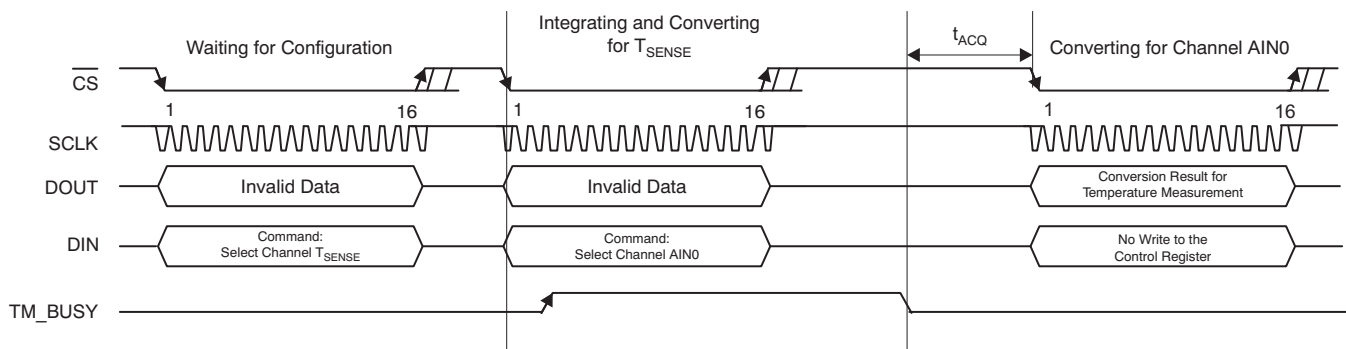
Waiting for Configuration

Integrating and Converting for $T_{SENSE}$

$t_{ACQ}$

Converting for Channel AIN0

$\overline{CS}$

1 16 1 16 1 16

SCLK

DOUT

Invalid Data

Invalid Data

Conversion Result for Temperature Measurement

DIN

Command: Select Channel $T_{SENSE}$

Command: Select Channel AIN0

No Write to the Control Register

TM_BUSY